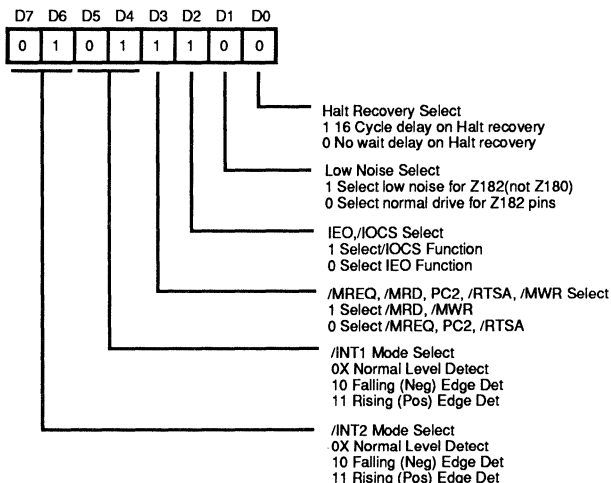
D7 D6 D5 D4 D3 D2 D1 D0

| 0 | 1 | 0 | 1 | 1 | 1 | 0 | 0 |
|---|---|---|---|---|---|---|---|

Halt Recovery Select
1 16 Cycle delay on Halt recovery
0 No wait delay on Halt recovery

Low Noise Select
1 Select low noise for Z182(not Z180)
0 Select normal drive for Z182 pins

IEO,/IOCS Select
1 Select/IOCS Function
0 Select IEO Function

/MREQ, /MRD, PC2, /RTSA, /MWR Select
1 Select /MRD, /MWR
0 Select /MREQ, PC2, /RTSA

/INT1 Mode Select
0X Normal Level Detect
10 Falling (Neg) Edge Det
11 Rising (Pos) Edge Det

/INT2 Mode Select
0X Normal Level Detect
10 Falling (Neg) Edge Det
11 Rising (Pos) Edge Det